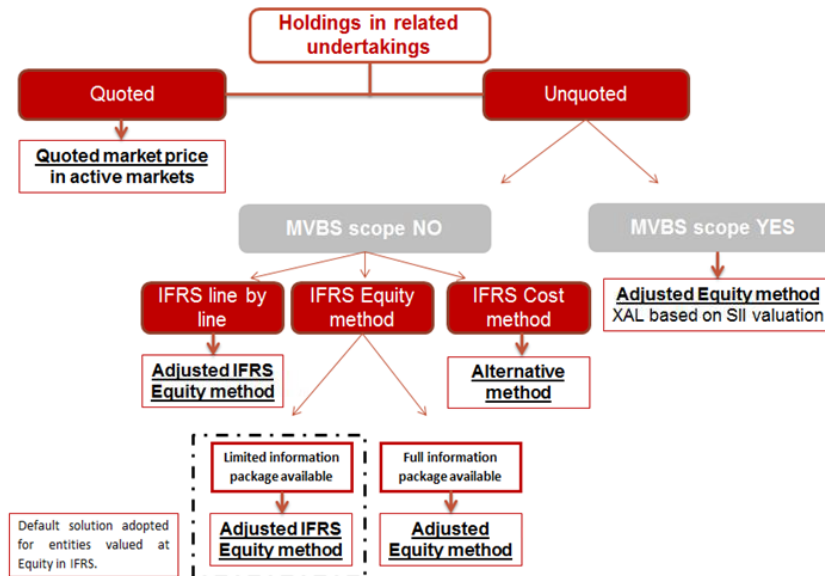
Holdings in related undertakings

Quoted

Unquoted

Quoted market price in active markets

MVBS scope NO

MVBS scope YES

IFRS line by line

IFRS Equity method

IFRS Cost method

Adjusted Equity method
XAL based on SII valuation

Adjusted IFRS Equity method

Alternative method

Limited information package available

Full information package available

Adjusted IFRS Equity method

Adjusted Equity method

Default solution adopted for entities valued at Equity in IFRS.